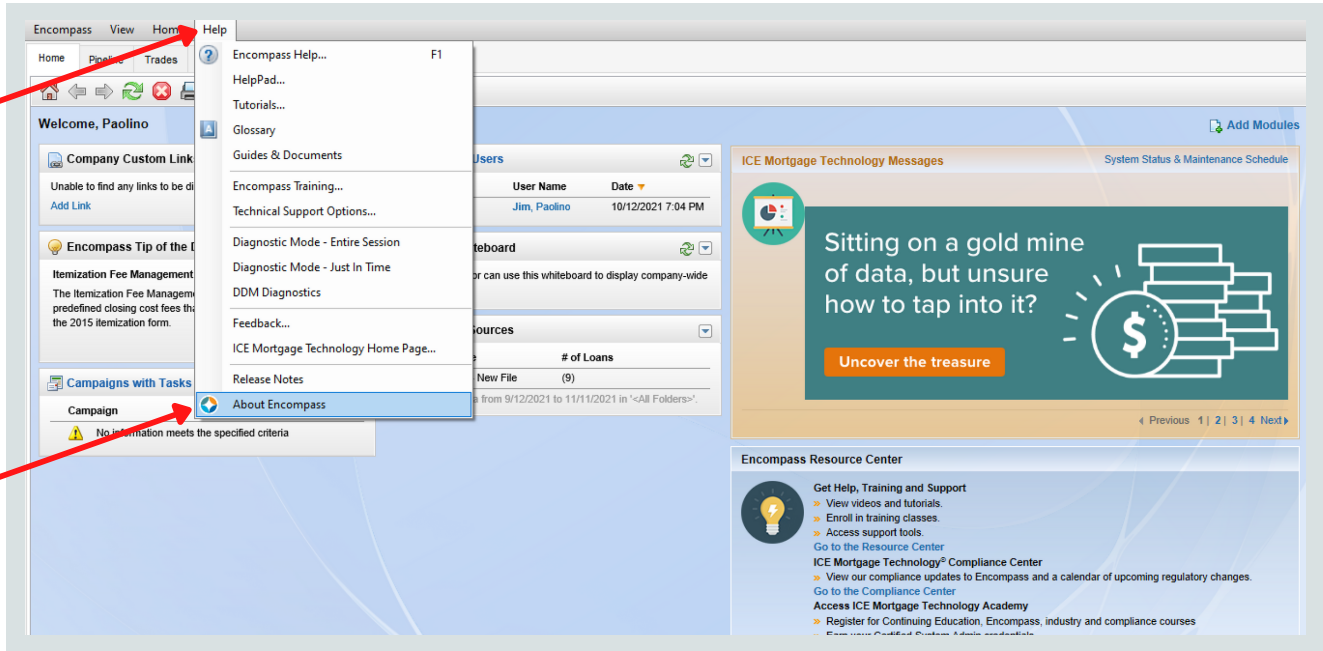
Encompass View Home Help

Home Pipeline Trades

Encompass Help... F1
HelpPad...
Tutorials...
Glossary
Guides & Documents
Encompass Training...
Technical Support Options...
Diagnostic Mode - Entire Session
Diagnostic Mode - Just In Time
DDM Diagnostics
Feedback...
ICE Mortgage Technology Home Page...
Release Notes
About Encompass

Welcome, Paolino

Add Modules

Company Custom Link

Unable to find any links to be di

Add Link

Users

| User Name | Date |
|---|---|
| Jim, Paolino | 10/12/2021 7:04 PM |

Encompass Tip of the D

Itemization Fee Management

The Itemization Fee Manageme predefined closing cost fees tha the 2015 itemization form.

iteboard

or can use this whiteboard to display company-wide

Sources

| e | # of Loans |
|---|---|
| New File | (9) |

from 9/12/2021 to 11/11/2021 in '<All Folders>'.

Campaigns with Tasks

Campaign

No information meets the specified criteria

ICE Mortgage Technology Messages

System Status & Maintenance Schedule

Sitting on a gold mine of data, but unsure how to tap into it?

Uncover the treasure

Previous 1 | 2 | 3 | 4 Next

Encompass Resource Center

Get Help, Training and Support
» View videos and tutorials.
» Enroll in training classes.
» Access support tools.
Go to the Resource Center
ICE Mortgage Technology® Compliance Center
» View our compliance updates to Encompass and a calendar of upcoming regulatory changes.
Go to the Compliance Center
Access ICE Mortgage Technology Academy
» Register for Continuing Education, Encompass, industry and compliance courses
» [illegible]